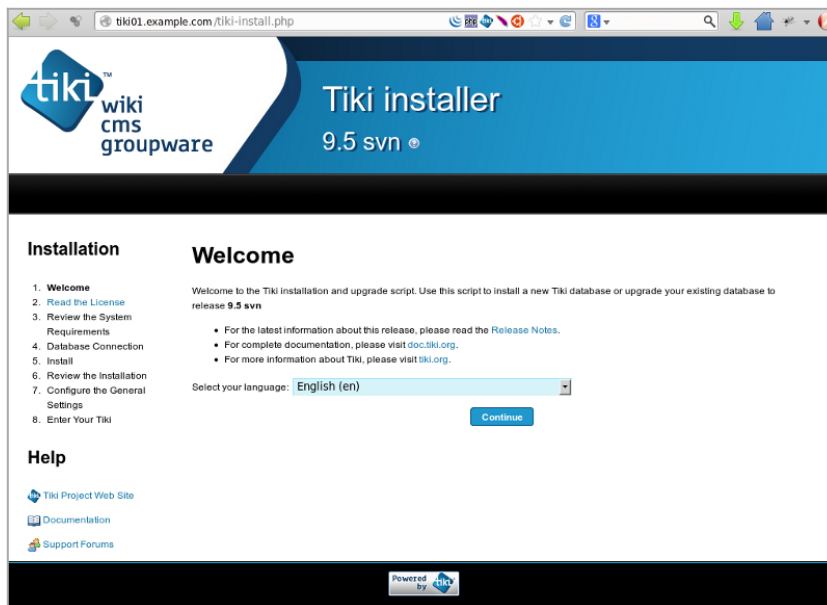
tiki01.example.com/tiki-install.php

tiki™ wiki cms groupware

Tiki installer

9.5 svn

Installation

1. Welcome
2. Read the License
3. Review the System Requirements
4. Database Connection
5. Install
6. Review the Installation
7. Configure the General Settings
8. Enter Your Tiki

Help

Tiki Project Web Site

Documentation

Support Forums

Welcome

Welcome to the Tiki installation and upgrade script. Use this script to install a new Tiki database or upgrade your existing database to release **9.5 svn**

- For the latest information about this release, please read the Release Notes.
- For complete documentation, please visit doc.tiki.org.
- For more information about Tiki, please visit tiki.org.

Select your language: English (en)

Continue

Powered by tiki